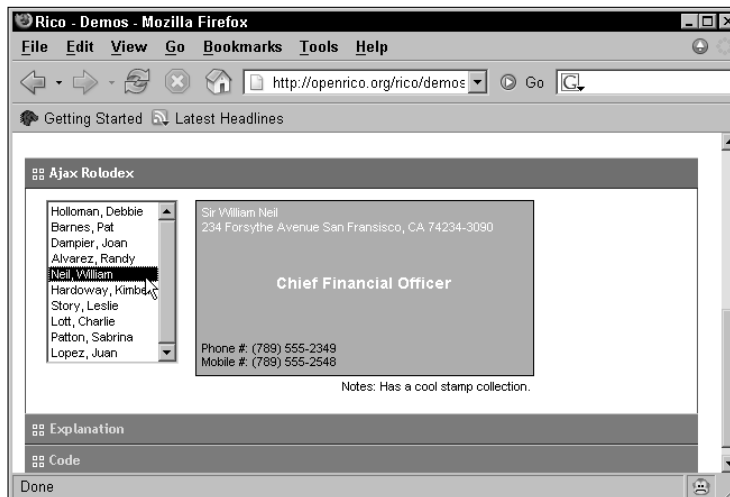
Rico - Demos - Mozilla Firefox

File Edit View Go Bookmarks Tools Help

http://openrico.org/rico/demos Go G

Getting Started Latest Headlines

Ajax Rolodex

Holloman, Debbie
Barnes, Pat
Dampier, Joan
Alvarez, Randy
Neil, William
Hardoway, Kimbe
Story, Leslie
Lott, Charlie
Patton, Sabrina
Lopez, Juan

Sir William Neil
234 Forsythe Avenue San Fransisco, CA 74234-3090

Chief Financial Officer

Phone #: (789) 555-2349
Mobile #: (789) 555-2548

Notes: Has a cool stamp collection.

Explanation

Code

Done